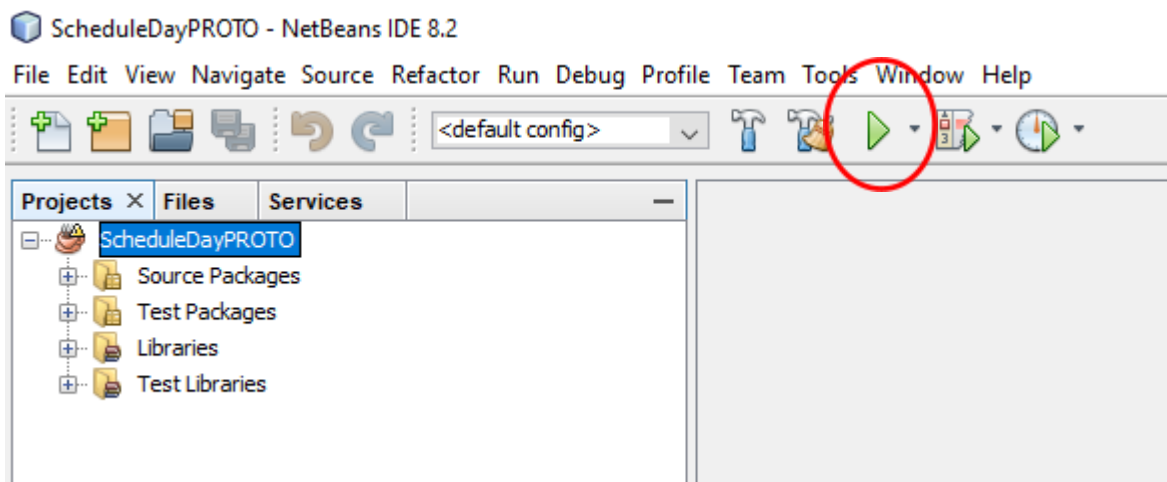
ScheduleDayPROTO - NetBeans IDE 8.2

File Edit View Navigate Source Refactor Run Debug Profile Team Tools Window Help

<default config>

Projects × Files Services

ScheduleDayPROTO
Source Packages
Test Packages
Libraries
Test Libraries